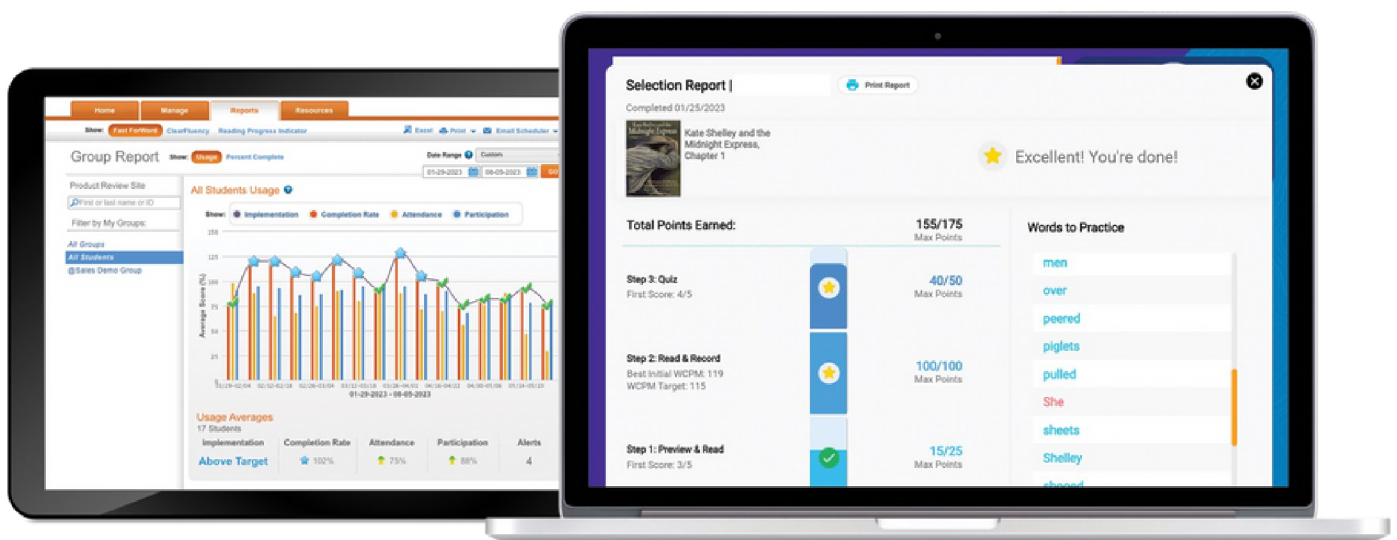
Home Manage Reports Resources

Show: Fast ForWord ClearFluency Reading Progress Indicator

Excel Print Email Scheduler

Group Report Show: Usage Percent Complete

Date Range Custom

01-29-2023 08-05-2023 GO

Product Review Site

First or last name or ID

Filter by My Groups:

All Groups

All Students

@Sales Demo Group

All Students Usage

Show: Implementation Completion Rate Attendance Participation

150

125

100

75

50

25

0

Average Score (%)

01/29-02/04 02/12-02/18 02/26-03/04 03/12-03/18 03/26-04/01 04/16-04/22 04/30-05/06 05/14-05/20

01-29-2023 - 08-05-2023

Usage Averages

17 Students

| Implementation | Completion Rate | Attendance | Participation | Alerts |
|---|---|---|---|---|
| Above Target | 102% | 75% | 88% | 4 |

Selection Report |

Print Report

Completed 01/25/2023

Kate Shelley and the Midnight Express

Kate Shelley and the Midnight Express, Chapter 1

Excellent! You're done!

Total Points Earned: 155/175 Max Points

Step 3: Quiz
First Score: 4/5
40/50 Max Points

Step 2: Read & Record
Best Initial WCPM: 119
WCPM Target: 115
100/100 Max Points

Step 1: Preview & Read
First Score: 3/5
15/25 Max Points

Words to Practice

men

over

peered

piglets

pulled

She

sheets

Shelley

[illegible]